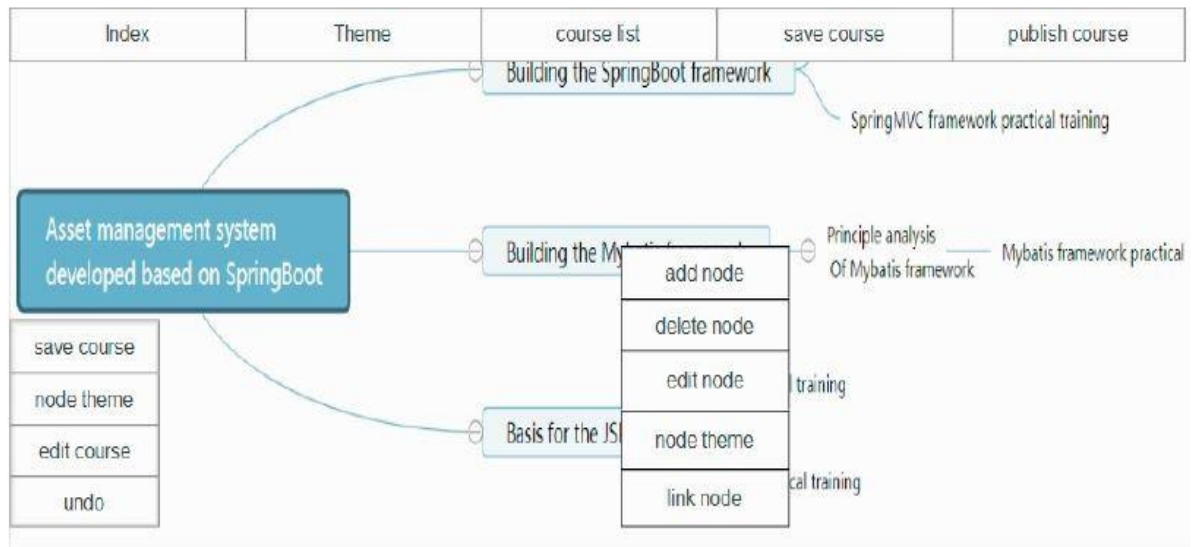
| Index | Theme | course list | save course | publish course |
|---|---|---|---|---|

Building the SpringBoot framework

SpringMVC framework practical training

Asset management system developed based on SpringBoot

Building the My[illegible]

Principle analysis Of Mybatis framework

Mybatis framework practical

add node

delete node

edit node

node theme

link node

l training

Basis for the JS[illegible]

cal training

save course

node theme

edit course

undo